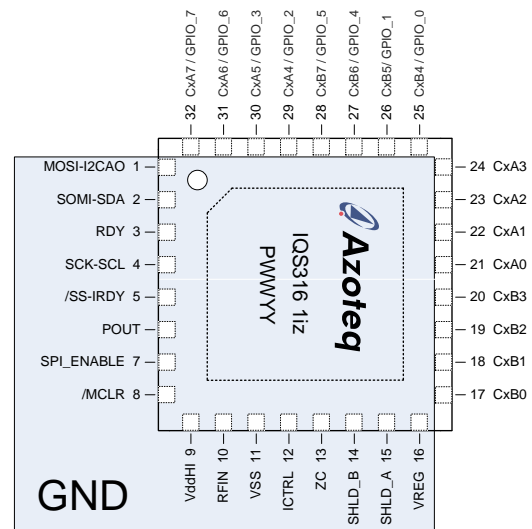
32 CxA7 / GPIO_7
31 CxA6 / GPIO_6
30 CxA5 / GPIO_3
29 CxA4 / GPIO_2
28 CxB7 / GPIO_5
27 CxB6 / GPIO_4
26 CxB5/ GPIO_1
25 CxB4 / GPIO_0

MOSI-I2CAO 1
SOMI-SDA 2
RDY 3
SCK-SCL 4
/SS-IRDY 5
POUT
SPI_ENABLE 7
/MCLR 8

Azoteq
IQS316 1iz
PWWYY

24 CxA3
23 CxA2
22 CxA1
21 CxA0
20 CxB3
19 CxB2
18 CxB1
17 CxB0

VddHI 9
RFIN 10
VSS 11
ICTRL 12
ZC 13
SHLD_B 14
SHLD_A 15
VREG 16

GND